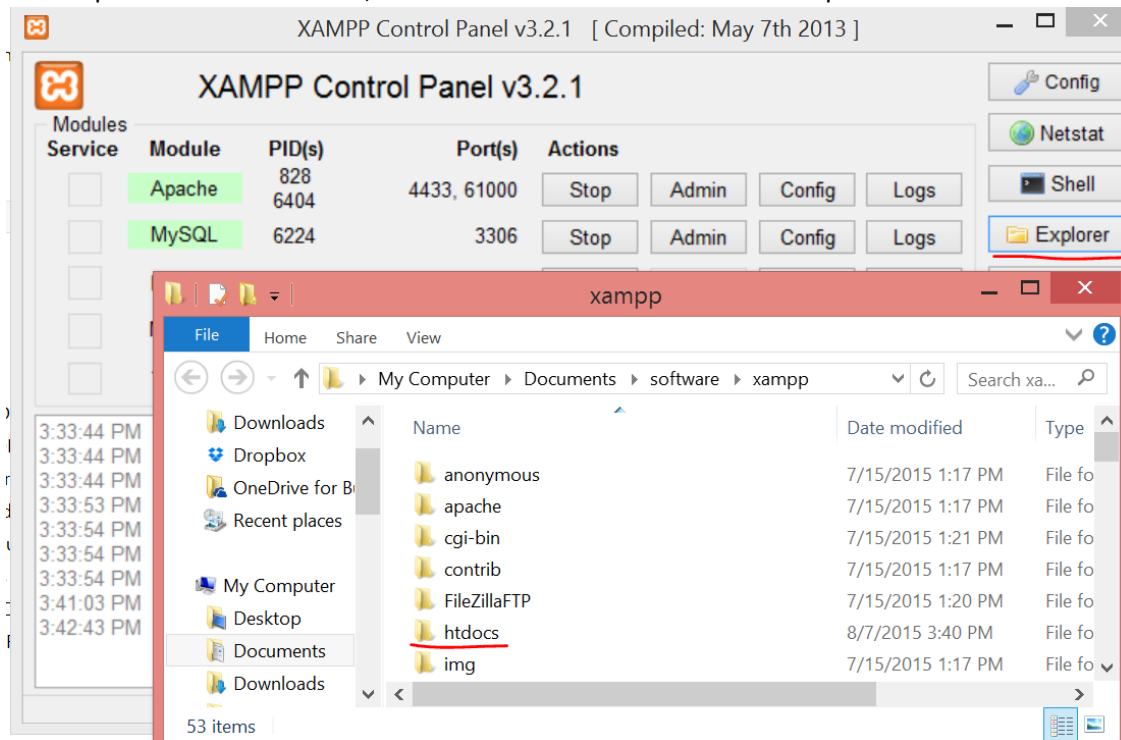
XAMPP Control Panel v3.2.1 [ Compiled: May 7th 2013 ]

XAMPP Control Panel v3.2.1

Config
Netstat
Shell
Explorer

Modules

| Service | Module | PID(s) | Port(s) | Actions | | | |
|---|---|---|---|---|---|---|---|
| | Apache | 828 6404 | 4433, 61000 | Stop | Admin | Config | Logs |
| | MySQL | 6224 | 3306 | Stop | Admin | Config | Logs |

3:33:44 PM
3:33:44 PM
3:33:44 PM
3:33:53 PM
3:33:54 PM
3:33:54 PM
3:33:54 PM
3:41:03 PM
3:42:43 PM

xampp

File Home Share View

My Computer ▸ Documents ▸ software ▸ xampp

Search xa...

Downloads
Dropbox
OneDrive for B
Recent places
My Computer
Desktop
Documents
Downloads

| Name | Date modified | Type |
|---|---|---|
| anonymous | 7/15/2015 1:17 PM | File fo |
| apache | 7/15/2015 1:17 PM | File fo |
| cgi-bin | 7/15/2015 1:21 PM | File fo |
| contrib | 7/15/2015 1:17 PM | File fo |
| FileZillaFTP | 7/15/2015 1:20 PM | File fo |
| htdocs | 8/7/2015 3:40 PM | File fo |
| img | 7/15/2015 1:17 PM | File fo |

53 items